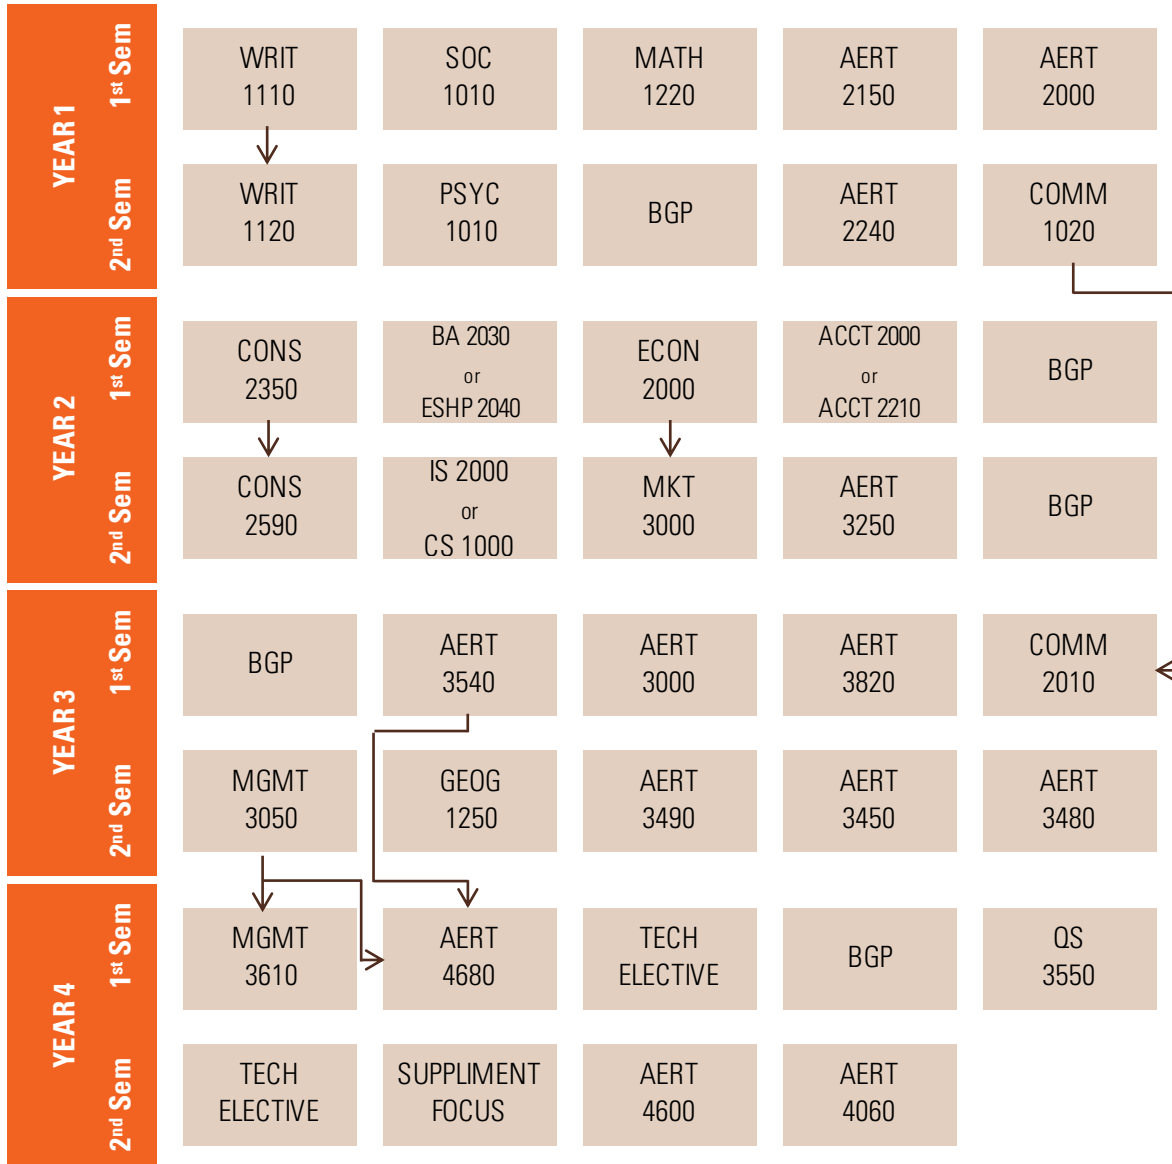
YEAR 1
1st Sem
2nd Sem

WRIT 1110
SOC 1010
MATH 1220
AERT 2150
AERT 2000

WRIT 1120
PSYC 1010
BGP
AERT 2240
COMM 1020

YEAR 2
1st Sem
2nd Sem

CONS 2350
BA 2030 or ESHP 2040
ECON 2000
ACCT 2000 or ACCT 2210
BGP

CONS 2590
IS 2000 or CS 1000
MKT 3000
AERT 3250
BGP

YEAR 3
1st Sem
2nd Sem

BGP
AERT 3540
AERT 3000
AERT 3820
COMM 2010

MGMT 3050
GEOG 1250
AERT 3490
AERT 3450
AERT 3480

YEAR 4
1st Sem
2nd Sem

MGMT 3610
AERT 4680
TECH ELECTIVE
BGP
QS 3550

TECH ELECTIVE
SUPPLIMENT FOCUS
AERT 4600
AERT 4060